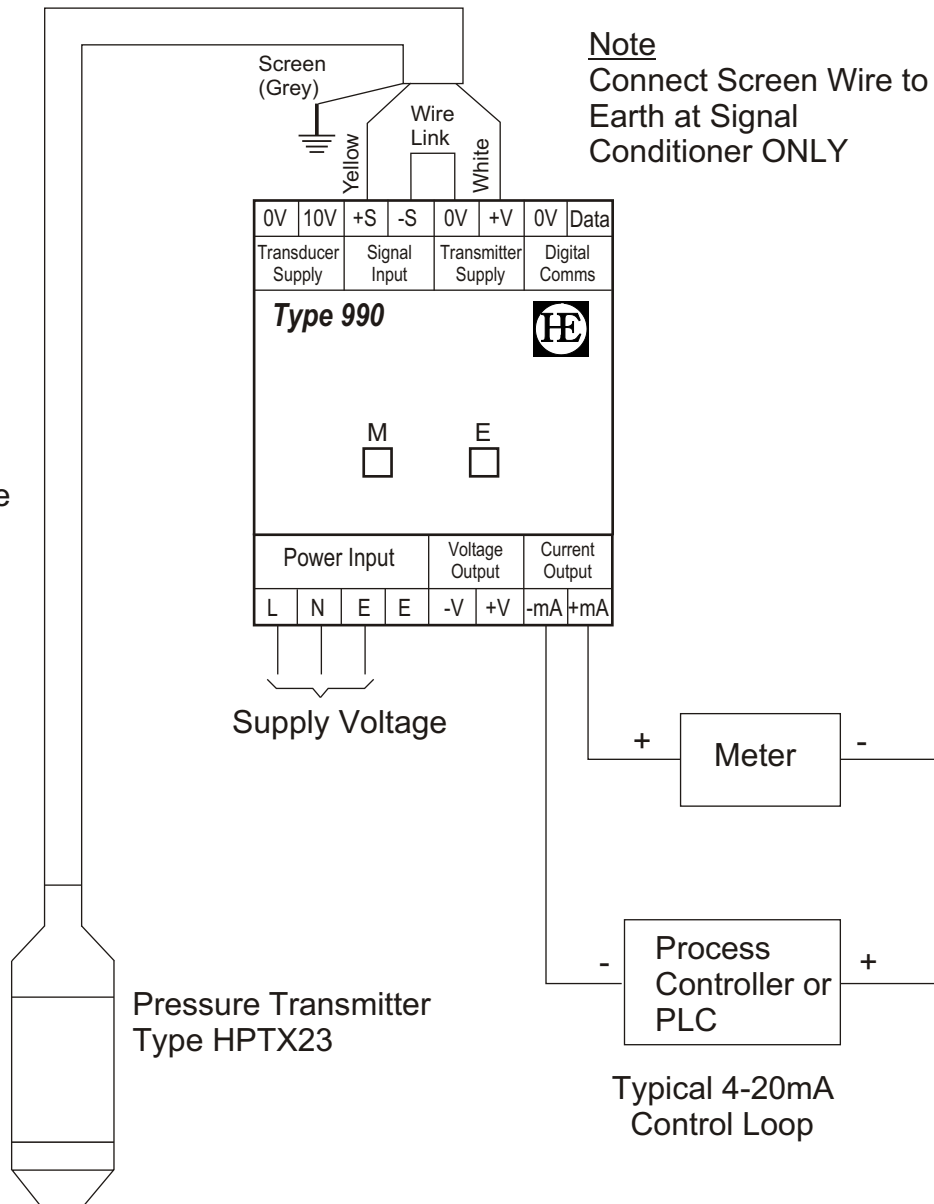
Screen (Grey)

Note
Connect Screen Wire to Earth at Signal Conditioner ONLY

Wire Link

Yellow

White

| 0V | 10V | +S | -S | 0V | +V | 0V | Data |
|---|---|---|---|---|---|---|---|
| Transducer Supply | | Signal Input | | Transmitter Supply | | Digital Comms | |

Type 990

HE

M

E

| Power Input | | | | Voltage Output | | Current Output | |
|---|---|---|---|---|---|---|---|
| L | N | E | E | -V | +V | -mA | +mA |

Supply Voltage

e

+ Meter -

- Process Controller or PLC +

Pressure Transmitter Type HPTX23

Typical 4-20mA Control Loop